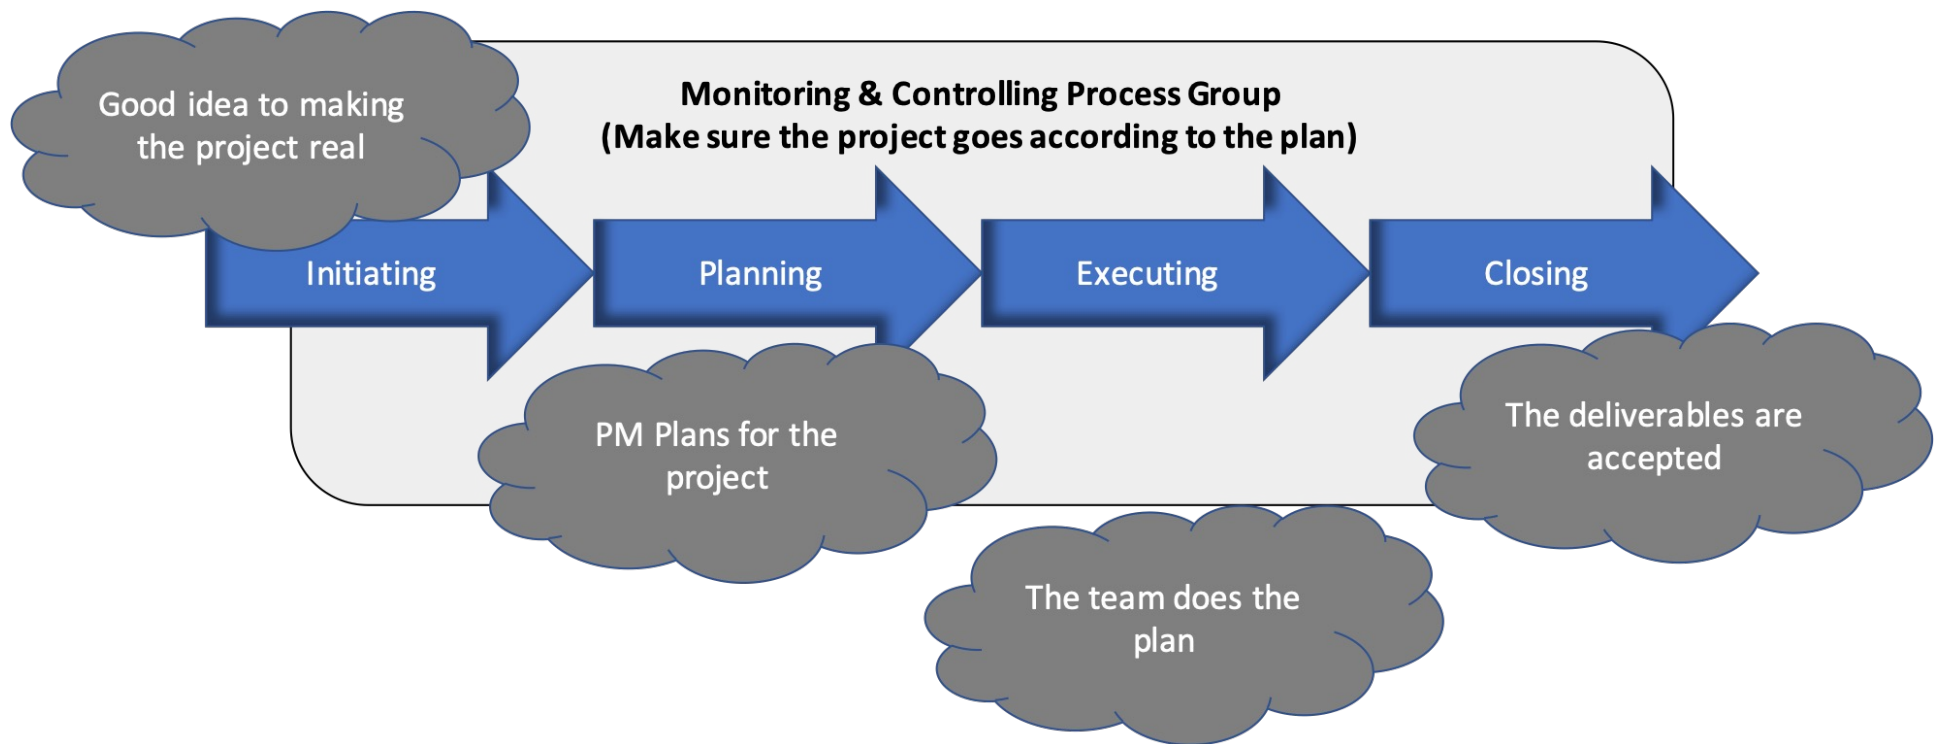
Good idea to making the project real

Monitoring & Controlling Process Group
(Make sure the project goes according to the plan)

Initiating

Planning

Executing

Closing

PM Plans for the project

The deliverables are accepted

The team does the plan